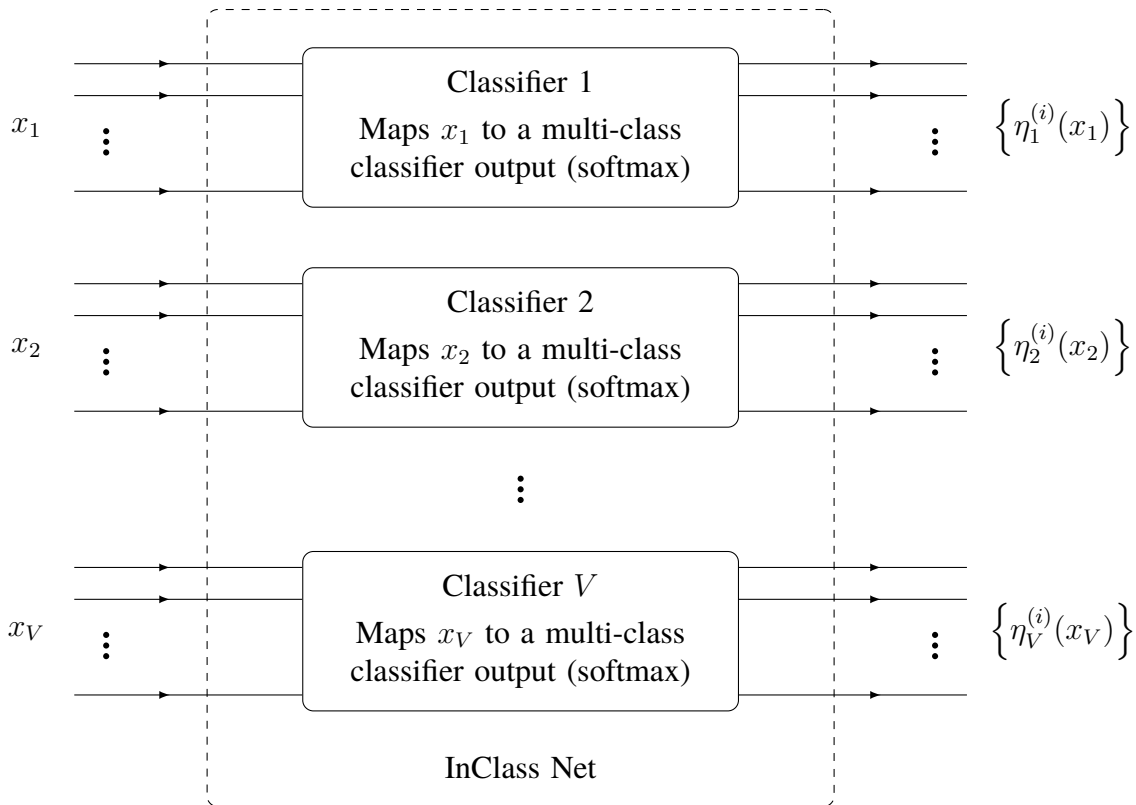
$x_1$ $\vdots$

Classifier 1

Maps $x_1$ to a multi-class classifier output (softmax)

$\vdots$ $\left\{\eta_1^{(i)}(x_1)\right\}$

$x_2$ $\vdots$

Classifier 2

Maps $x_2$ to a multi-class classifier output (softmax)

$\vdots$ $\left\{\eta_2^{(i)}(x_2)\right\}$

$\vdots$

$x_V$ $\vdots$

Classifier $V$

Maps $x_V$ to a multi-class classifier output (softmax)

$\vdots$ $\left\{\eta_V^{(i)}(x_V)\right\}$

InClass Net